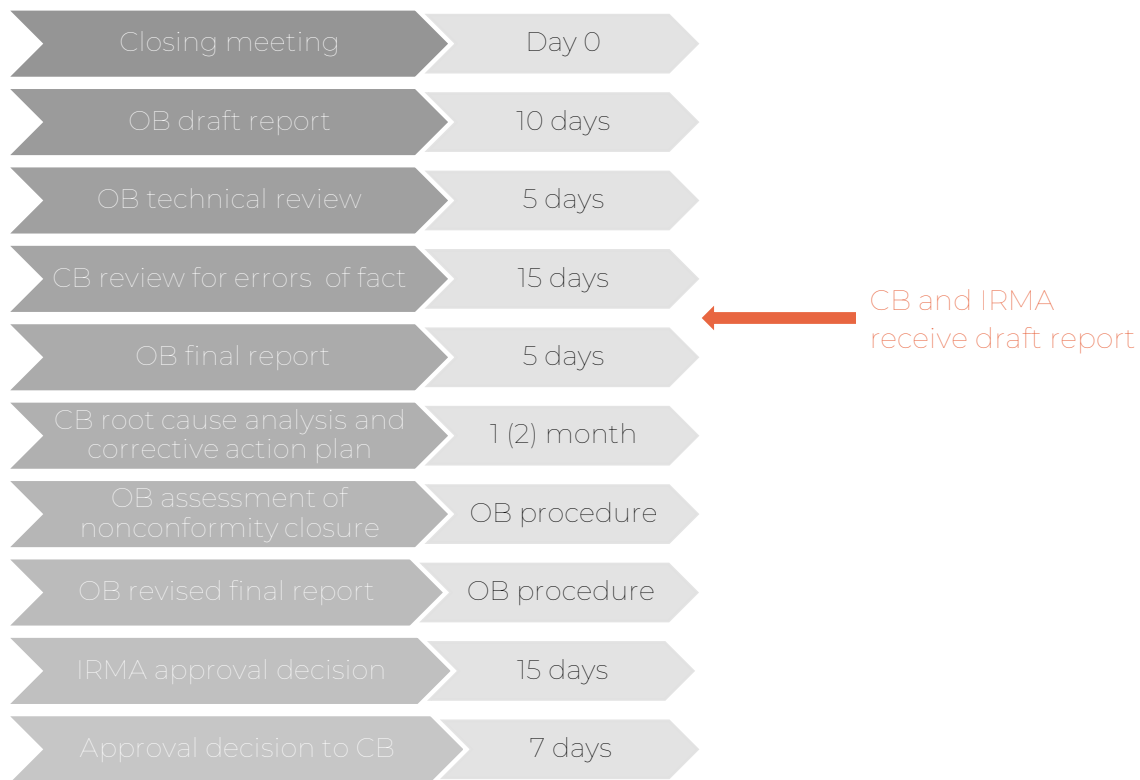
Closing meeting
Day 0

OB draft report
10 days

OB technical review
5 days

CB review for errors of fact
15 days

CB and IRMA receive draft report

OB final report
5 days

CB root cause analysis and corrective action plan
1 (2) month

OB assessment of nonconformity closure
OB procedure

OB revised final report
OB procedure

IRMA approval decision
15 days

Approval decision to CB
7 days